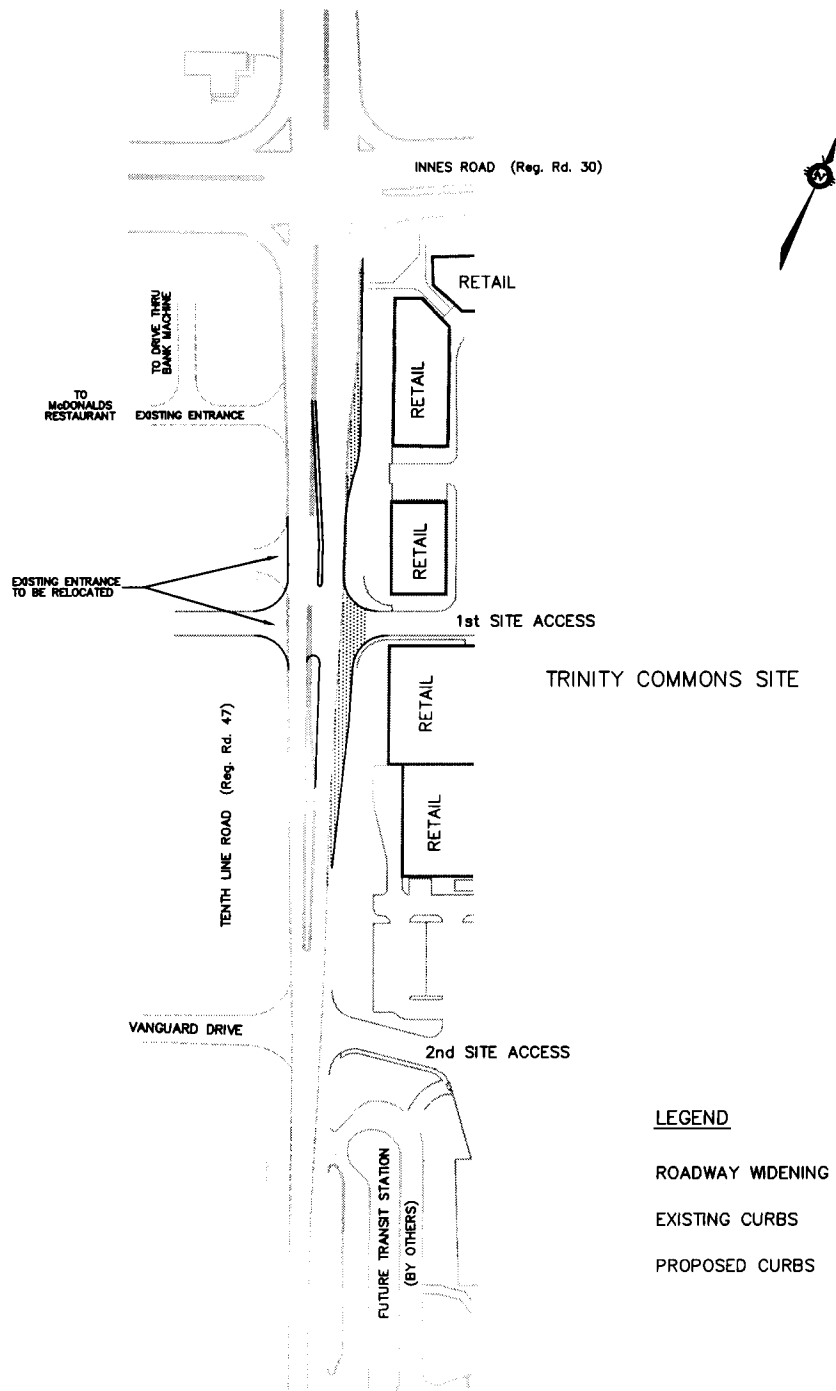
INNES ROAD (Reg. Rd. 30)

RETAIL

TO DRIVE THRU BANK MACHINE

RETAIL

TO McDONALDS RESTAURANT

EXISTING ENTRANCE

RETAIL

EXISTING ENTRANCE TO BE RELOCATED

1st SITE ACCESS

TRINITY COMMONS SITE

RETAIL

TENTH LINE ROAD (Reg. Rd. 47)

RETAIL

VANGUARD DRIVE

2nd SITE ACCESS

FUTURE TRANSIT STATION (BY OTHERS)

LEGEND

ROADWAY WIDENING

EXISTING CURBS

PROPOSED CURBS